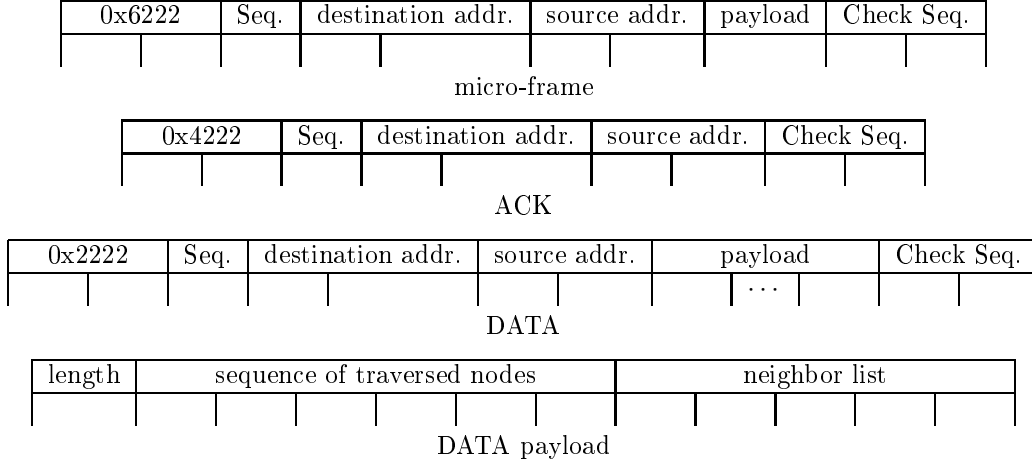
| 0x6222 | Seq. | destination addr. | source addr. | payload | Check Seq. |
|---|---|---|---|---|---|

micro-frame

| 0x4222 | Seq. | destination addr. | source addr. | Check Seq. |
|---|---|---|---|---|

ACK

| 0x2222 | Seq. | destination addr. | source addr. | payload | Check Seq. |
|---|---|---|---|---|---|
| | | | | $\cdots$ | |

DATA

| length | sequence of traversed nodes | neighbor list |
|---|---|---|

DATA payload